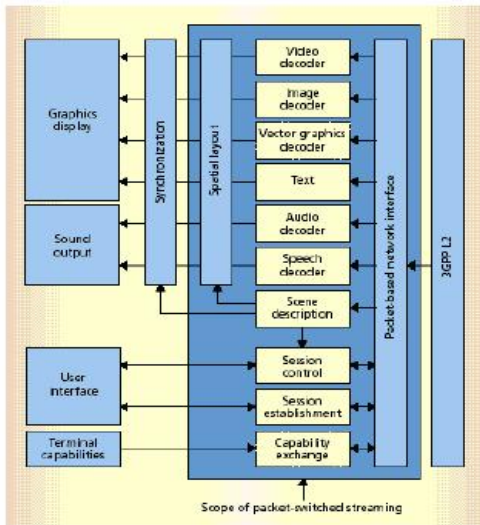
Graphics display

Sound output

User interface

Terminal capabilities

Synchronization

Spatial layout

Video decoder

Image decoder

Vector graphics decoder

Text

Audio decoder

Speech decoder

Scene description

Session control

Session establishment

Capability exchange

Packet-based network interface

3GPP L2

Scope of packet-switched streaming